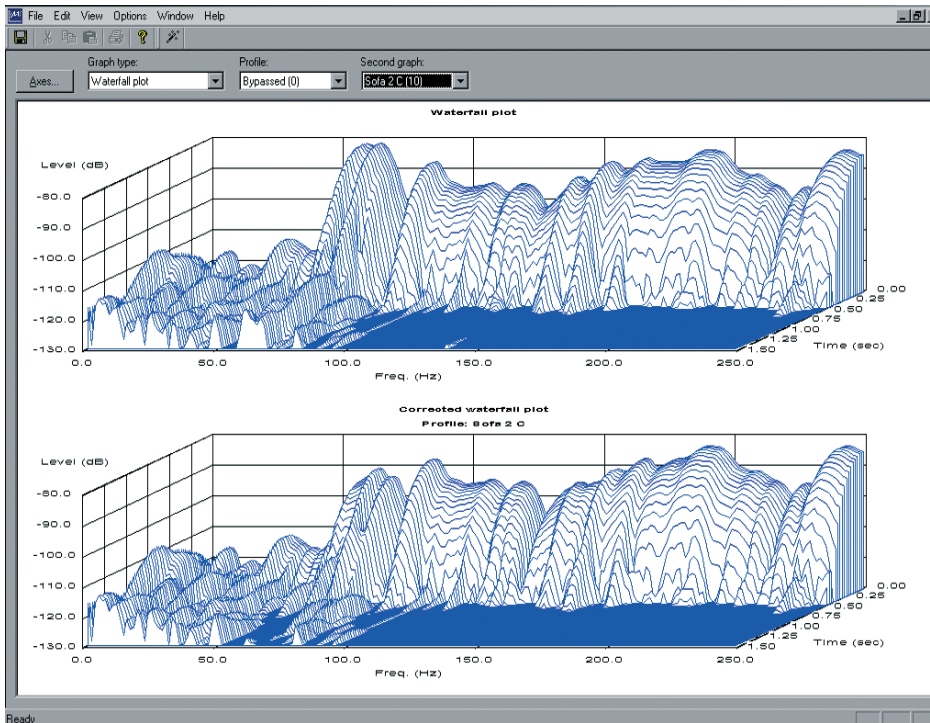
File Edit View Options Window Help

Axes... Graph type: Waterfall plot Profile: Bypassed (0) Second graph: Sofa 2 C (10)

Waterfall plot

Level (dB)
-80.0
-90.0
-100.0
-110.0
-120.0
-130.0
0.0 50.0 100.0 150.0 200.0 250.0
Freq. (Hz)
0.00 0.25 0.50 0.75 1.00 1.25 1.50 Time (sec)

Corrected waterfall plot
Profile: Sofa 2 C

Level (dB)
-80.0
-90.0
-100.0
-110.0
-120.0
-130.0
0.0 50.0 100.0 150.0 200.0 250.0
Freq. (Hz)
0.00 0.25 0.50 0.75 1.00 1.25 1.50 Time (sec)

Ready